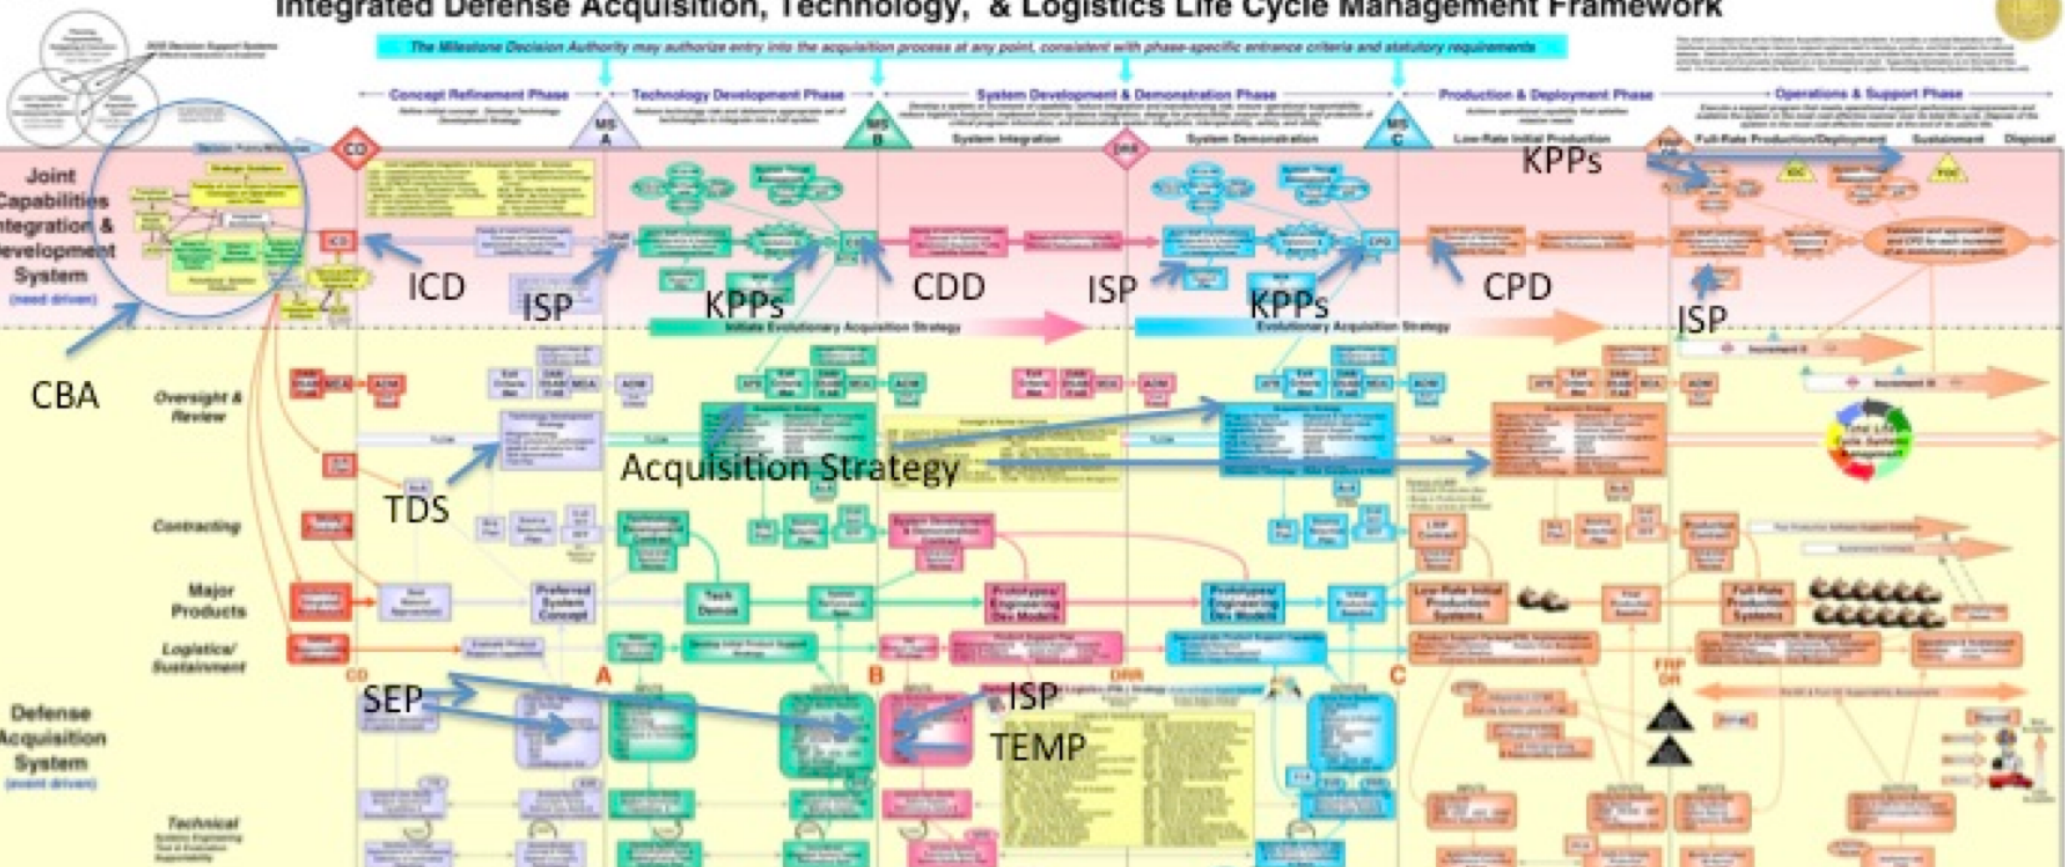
Integrated Defense Acquisition, Technology, & Logistics Life Cycle Management Framework

The Milestone Decision Authority may authorize entry into the acquisition process at any point, consistent with phase-specific entrance criteria and statutory requirements

Concept Refinement Phase

Technology Development Phase

System Development & Demonstration Phase

Production & Deployment Phase

Operations & Support Phase

CD

MS A

MS B

DRR

MS C

System Integration

System Demonstration

Low-Rate Initial Production

Full-Rate Production/Deployment

Sustainment

Disposal

Joint Capabilities Integration & Development System

(need driven)

ICD

ISP

KPPs

CDD

ISP

KPPs

CPD

KPPs

ISP

CBA

Initiate Evolutionary Acquisition Strategy

Evolutionary Acquisition Strategy

Oversight & Review

Acquisition Strategy

TDS

Contracting

Major Products

Logistics/ Sustainment

Defense Acquisition System

(event driven)

SEP

ISP

TEMP

Technical

CD

A

B

DRR

C

FRP DR